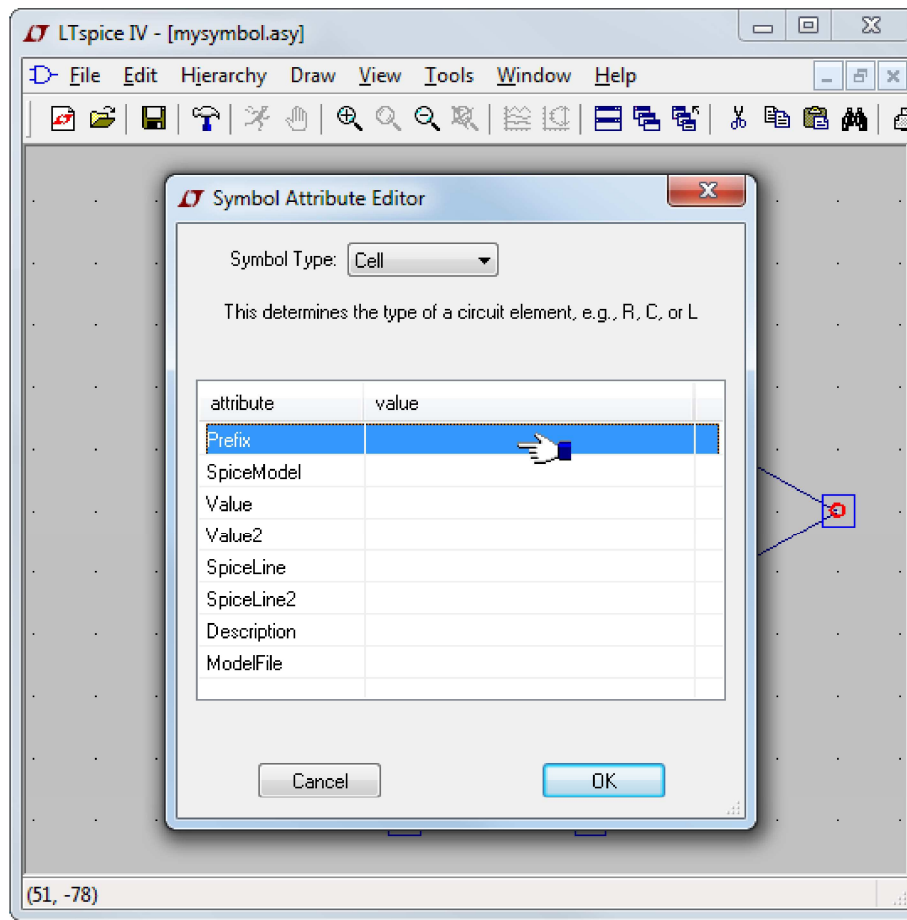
LTspice IV - [mysymbol.asy]

File Edit Hierarchy Draw View Tools Window Help

Symbol Attribute Editor

Symbol Type: Cell

This determines the type of a circuit element, e.g., R, C, or L

| attribute | value |
|---|---|
| Prefix | |
| SpiceModel | |
| Value | |
| Value2 | |
| SpiceLine | |
| SpiceLine2 | |
| Description | |
| ModelFile | |

Cancel

OK

(51, -78)